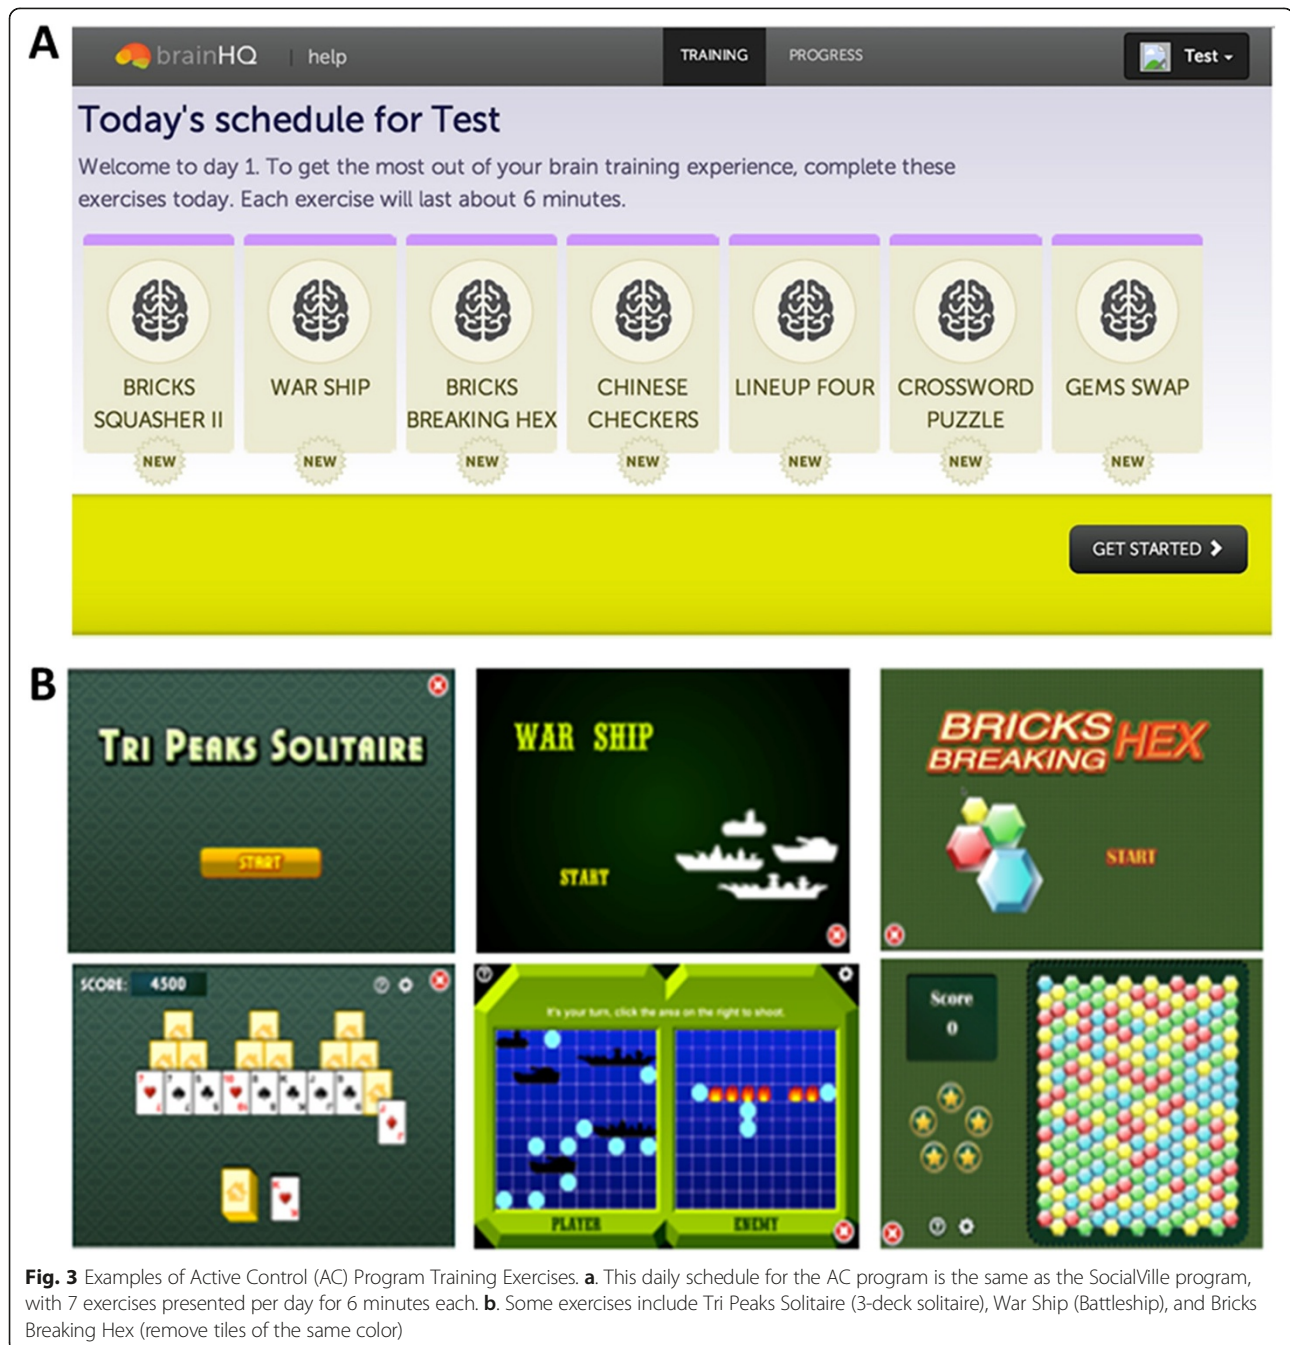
A

brainHQ | help

TRAINING

PROGRESS

Test

Today's schedule for Test

Welcome to day 1. To get the most out of your brain training experience, complete these exercises today. Each exercise will last about 6 minutes.

BRICKS SQUASHER II

NEW

WAR SHIP

NEW

BRICKS BREAKING HEX

NEW

CHINESE CHECKERS

NEW

LINEUP FOUR

NEW

CROSSWORD PUZZLE

NEW

GEMS SWAP

NEW

GET STARTED

B

TRI PEAKS SOLITAIRE

START

WAR SHIP

START

BRICKS BREAKING HEX

START

SCORE: 4500

It's your turn, click the area on the right to shoot.

PLAYER

ENEMY

Score

0

Fig. 3 Examples of Active Control (AC) Program Training Exercises. a. This daily schedule for the AC program is the same as the SocialVille program, with 7 exercises presented per day for 6 minutes each. b. Some exercises include Tri Peaks Solitaire (3-deck solitaire), War Ship (Battleship), and Bricks Breaking Hex (remove tiles of the same color)